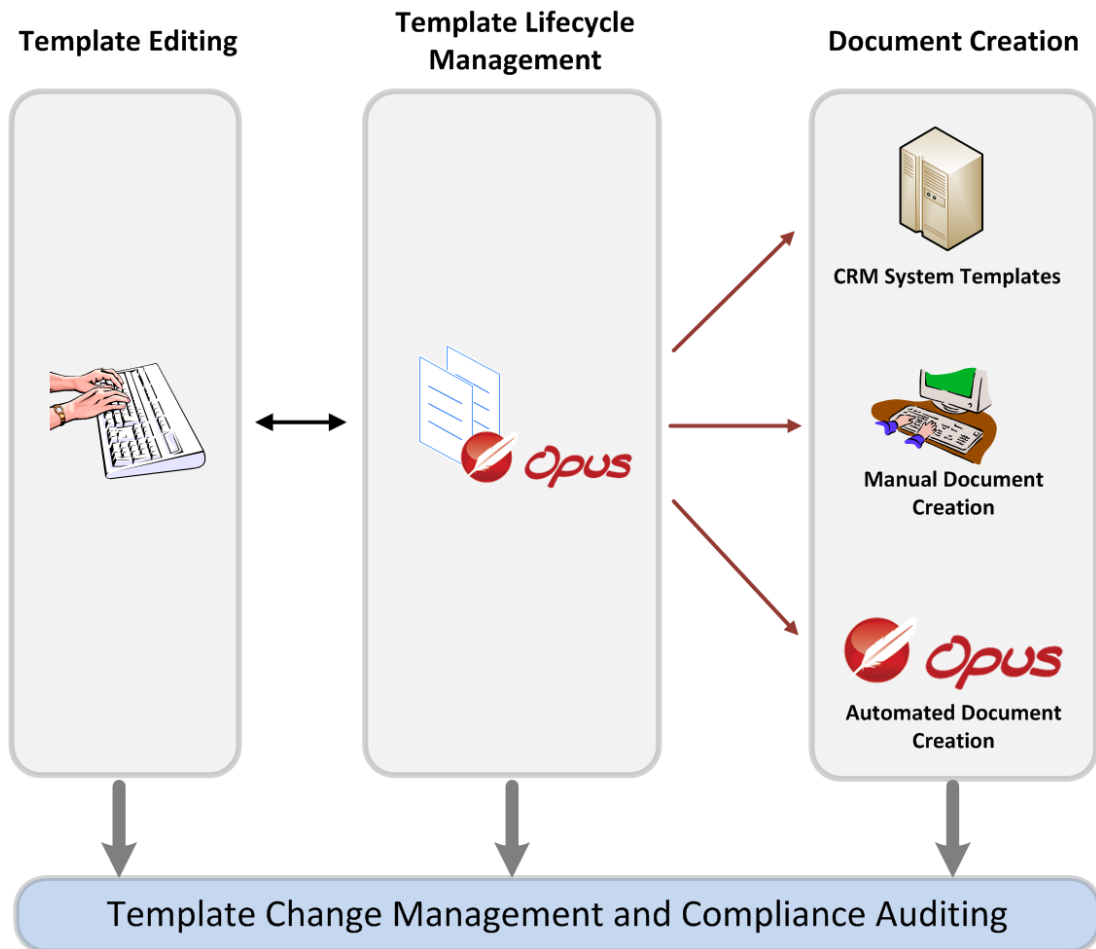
Template Editing

Template Lifecycle Management

Document Creation

Opus

CRM System Templates

Manual Document Creation

Opus

Automated Document Creation

Template Change Management and Compliance Auditing